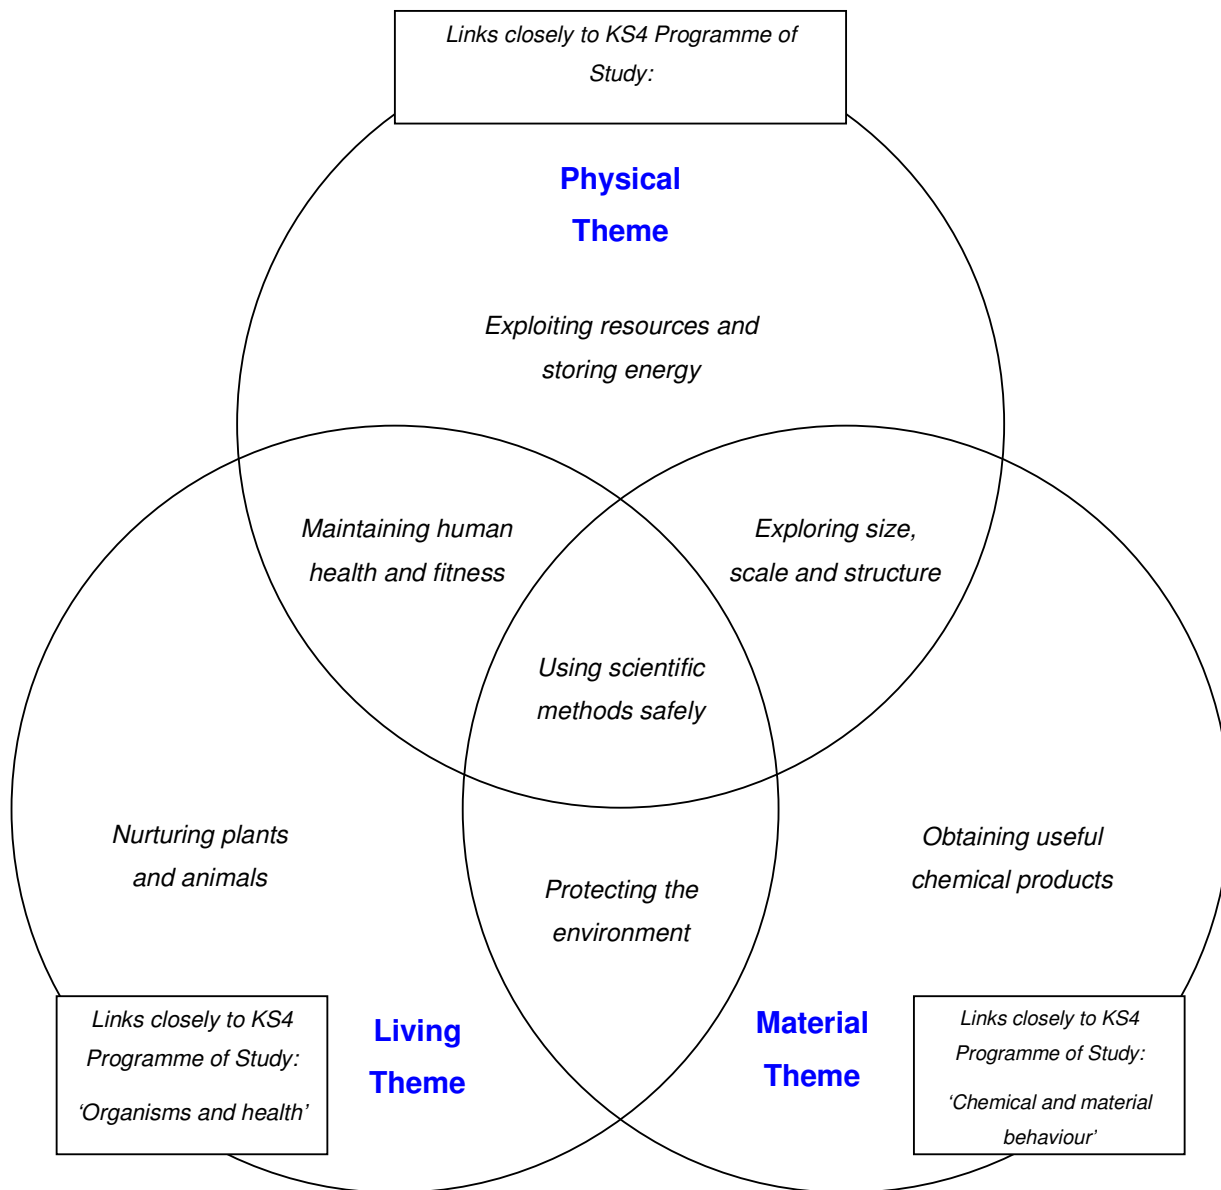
Links closely to KS4 Programme of Study:

Physical Theme

Exploiting resources and storing energy

Maintaining human health and fitness

Exploring size, scale and structure

Using scientific methods safely

Nurturing plants and animals

Protecting the environment

Obtaining useful chemical products

Links closely to KS4 Programme of Study:

'Organisms and health'

Living Theme

Material Theme

Links closely to KS4 Programme of Study:

'Chemical and material behaviour'